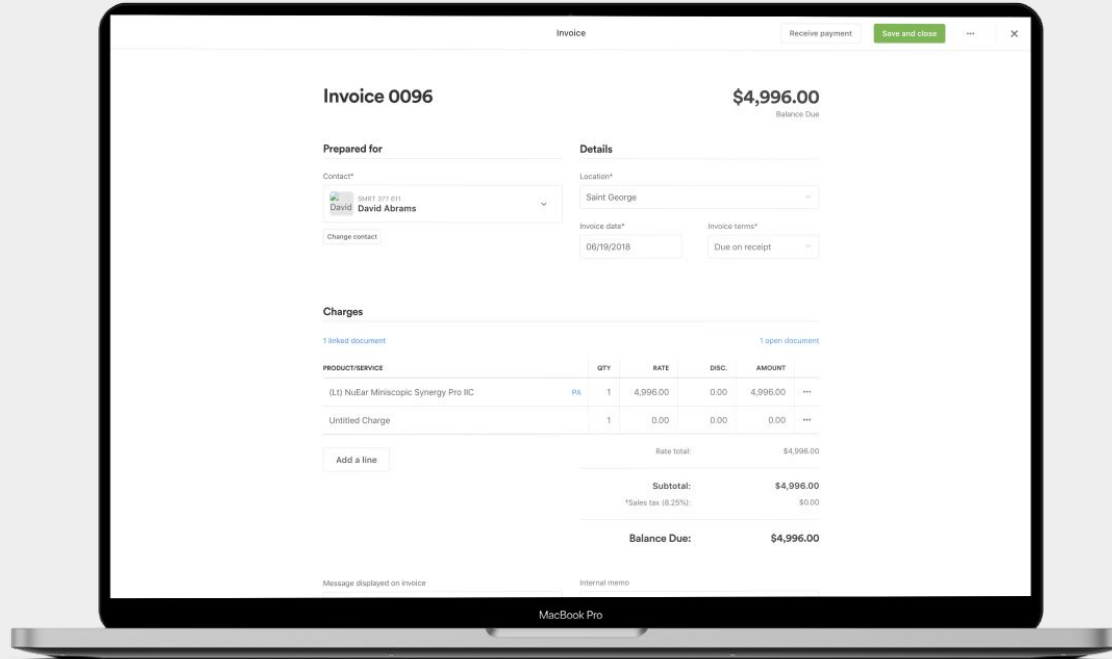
Invoice

Receive payment

Save and close

···

×

Invoice 0096

$4,996.00

Balance Due

Prepared for

Contact*

David SMR1 377 011
David Abrams

Change contact

Details

Location*

Saint George

Invoice date*

06/19/2018

Invoice terms*

Due on receipt

Charges

1 linked document

1 open document

| PRODUCT/SERVICE | | QTY | RATE | DISC. | AMOUNT | |
|---|---|---|---|---|---|---|
| (Lt) NuEar Miniscopic Synergy Pro IIC | PA | 1 | 4,996.00 | 0.00 | 4,996.00 | ··· |
| Untitled Charge | | 1 | 0.00 | 0.00 | 0.00 | ··· |

Add a line

Rate total: $4,996.00

Subtotal: $4,996.00

*Sales tax (8.25%): $0.00

Balance Due: $4,996.00

Message displayed on invoice

Internal memo

MacBook Pro